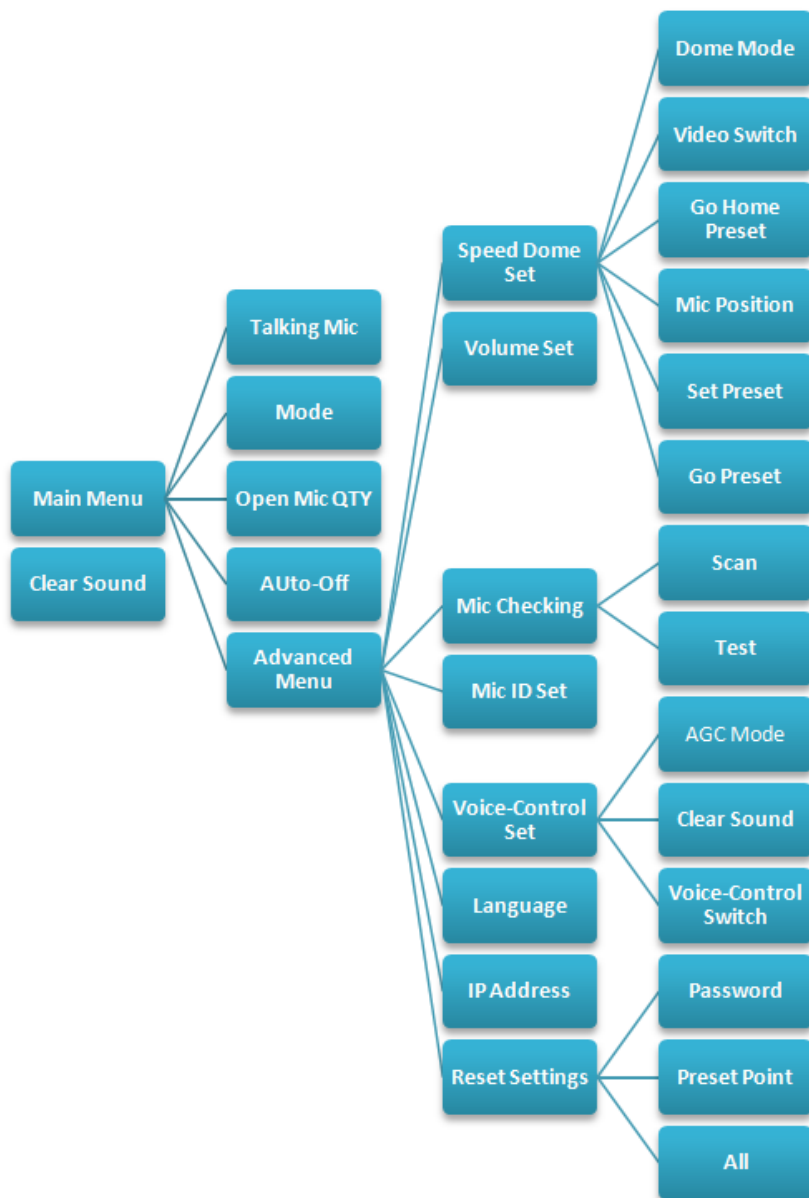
Main Menu
Clear Sound

Talking Mic
Mode
Open Mic QTY
AUto-Off
Advanced Menu

Speed Dome Set
Volume Set
Mic Checking
Mic ID Set
Voice-Control Set
Language
IP Address
Reset Settings

Dome Mode
Video Switch
Go Home Preset
Mic Position
Set Preset
Go Preset
Scan
Test
AGC Mode
Clear Sound
Voice-Control Switch
Password
Preset Point
All